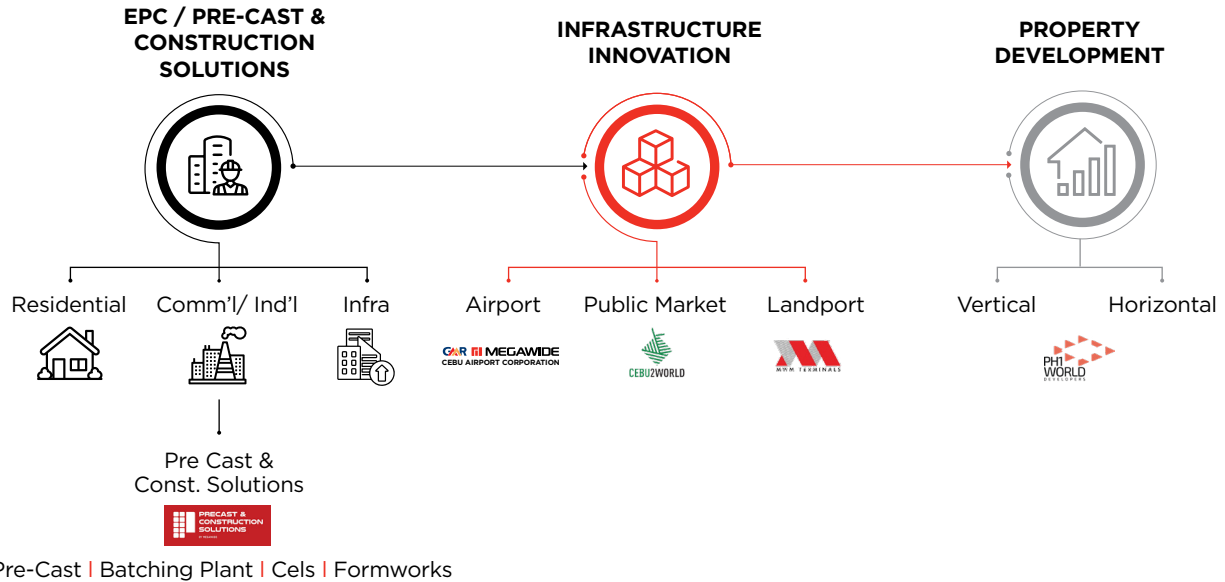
EPC / PRE-CAST & CONSTRUCTION SOLUTIONS

INFRASTRUCTURE INNOVATION

PROPERTY DEVELOPMENT

Residential

Comm'l/ Ind'l

Infra

Airport

Public Market

Landport

Vertical

Horizontal

GMR MEGAWIDE CEBU AIRPORT CORPORATION

CEBU2WORLD

MWM TERMINALS

PH1 WORLD DEVELOPERS

Pre Cast & Const. Solutions

PRECAST & CONSTRUCTION SOLUTIONS

Pre-Cast | Batching Plant | Cels | Formworks